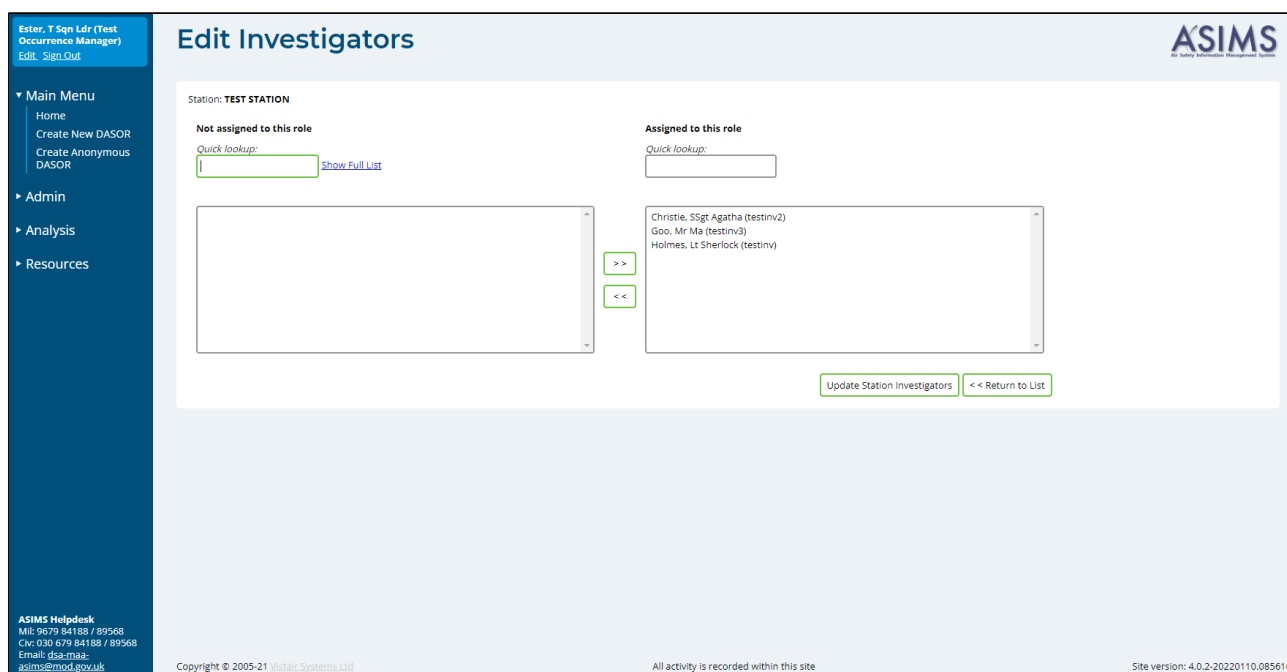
Ester, T Sqn Ldr (Test Occurrence Manager)
Edit Sign Out

▾ Main Menu
Home
Create New DASOR
Create Anonymous DASOR

▸ Admin

▸ Analysis

▸ Resources

ASIMS Helpdesk
Mil: 9679 84188 / 89568
Civ: 030 679 84188 / 89568
Email: dsa-maa-asims@mod.gov.uk

Edit Investigators

ASIMS
Air Safety Information Management System

Station: TEST STATION

Not assigned to this role
Quick lookup:
Show Full List

Assigned to this role
Quick lookup:

> >
< <

Christie, SSgt Agatha (testinv2)
Goo, Mr Ma (testinv3)
Holmes, Lt Sherlock (testinv)

Update Station Investigators
< < Return to List

Copyright © 2005-21 Vistair Systems Ltd

All activity is recorded within this site

Site version: 4.0.2-20220110.0856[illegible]